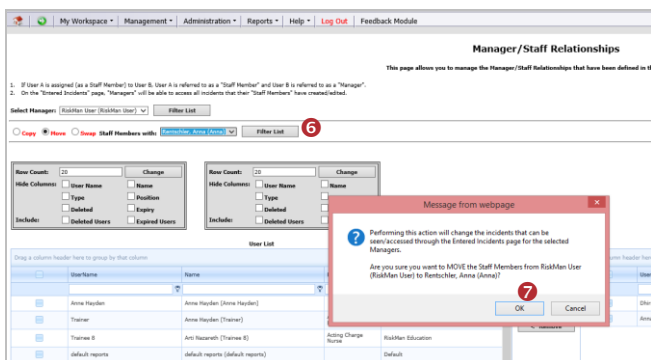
My Workspace ▾ | Management ▾ | Administration ▾ | Reports ▾ | Help ▾ | Log Out | Feedback Module

Manager/Staff Relationships

This page allows you to manage the Manager/Staff Relationships that have been defined in t

1. If User A is assigned (as a Staff Member) to User B. User A is referred to as a "Staff Member" and User B is referred to as a "Manager".
2. On the "Entered Incidents" page, "Managers" will be able to access all incidents that their "Staff Members" have created/edited.

Select Manager: RiskMan User (RiskMan User) | Filter List

Copy | Move | Swap | Staff Members with: Rentschler, Anna (Anna) | Filter List

6

Row Count: 20 | Change
Hide Columns: User Name | Name
Type | Position
Deleted | Expiry
Include: Deleted Users | Expired Users

Row Count: 20 | Change
Hide Columns: User Name | Name
Type
Deleted
Include: Deleted Users

User List

Drag a column header here to group by that column

UserName | Name
Anne Hayden | Anne Hayden (Anne Hayden)
Trainer | Trainer
Trainee 8 | Arti Nazareth (Trainee 8) | Acting Charge Nurse | RiskMan Education
default reports | default reports (default reports) | Default

Message from webpage

Performing this action will change the incidents that can be seen/accessed through the Entered Incidents page for the selected Managers.

Are you sure you want to MOVE the Staff Members from RiskMan User (RiskMan User) to Rentschler, Anna (Anna)?

7

OK | Cancel